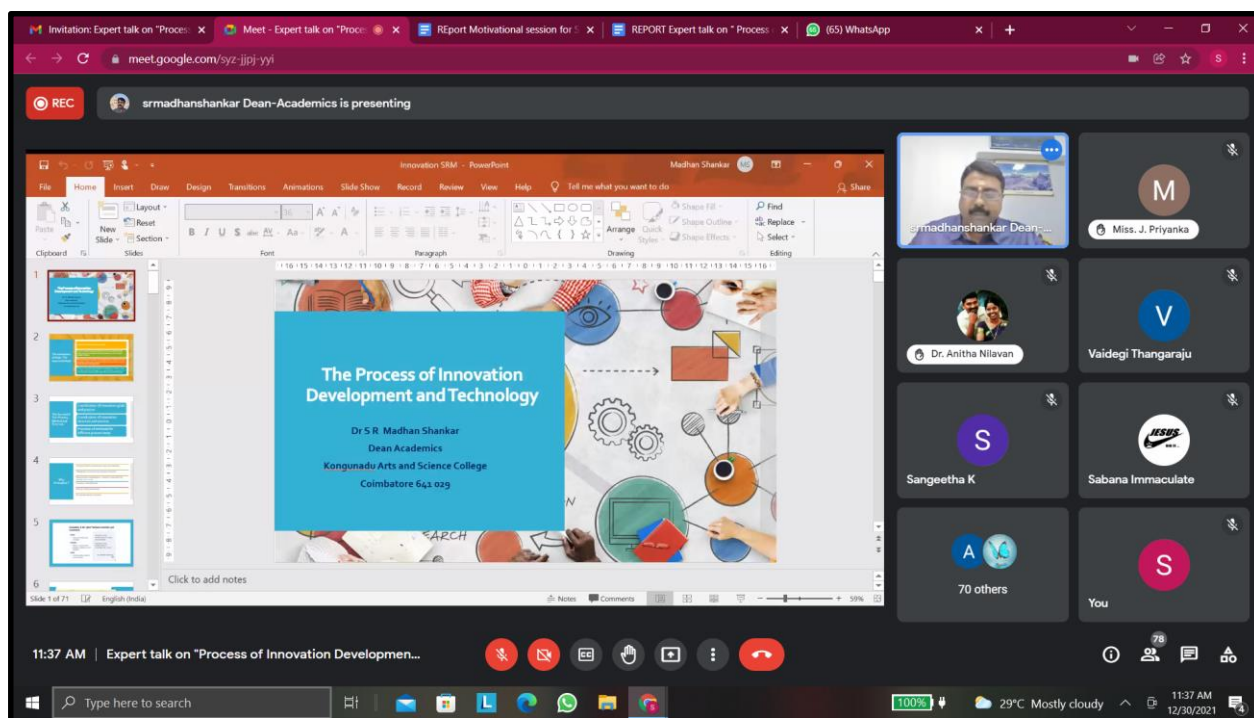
Invitation: Expert talk on "Proces
Meet - Expert talk on "Proce
REport Motivational session for S
REPORT Expert talk on " Process
(65) WhatsApp

meet.google.com/syz-jjpj-yyi

REC
srmadhanshankar Dean-Academics is presenting

Innovation SRM - PowerPoint
Madhan Shankar
File Home Insert Draw Design Transitions Animations Slide Show Record Review View Help Tell me what you want to do Share
Layout Reset Section New Slide Paste Clipboard Slides Font Paragraph Drawing Editing Arrange Quick Styles Shape Fill Shape Outline Shape Effects Find Replace Select

The Process of Innovation Development and Technology

Dr S R Madhan Shankar
Dean Academics
Kongunadu Arts and Science College
Coimbatore 641 029

ARCH

Click to add notes
Slide 1 of 71 English (India)
Notes Comments 59%

srmadhanshankar Dean-...
M
Miss. J. Priyanka
Dr. Anitha Nilavan
V
Vaidegi Thangaraju
S
Sangeetha K
Sabana Immaculate
A
70 others
S
You

11:37 AM | Expert talk on "Process of Innovation Developmen...
78

Type here to search
100%
29°C Mostly cloudy
11:37 AM
12/30/2021